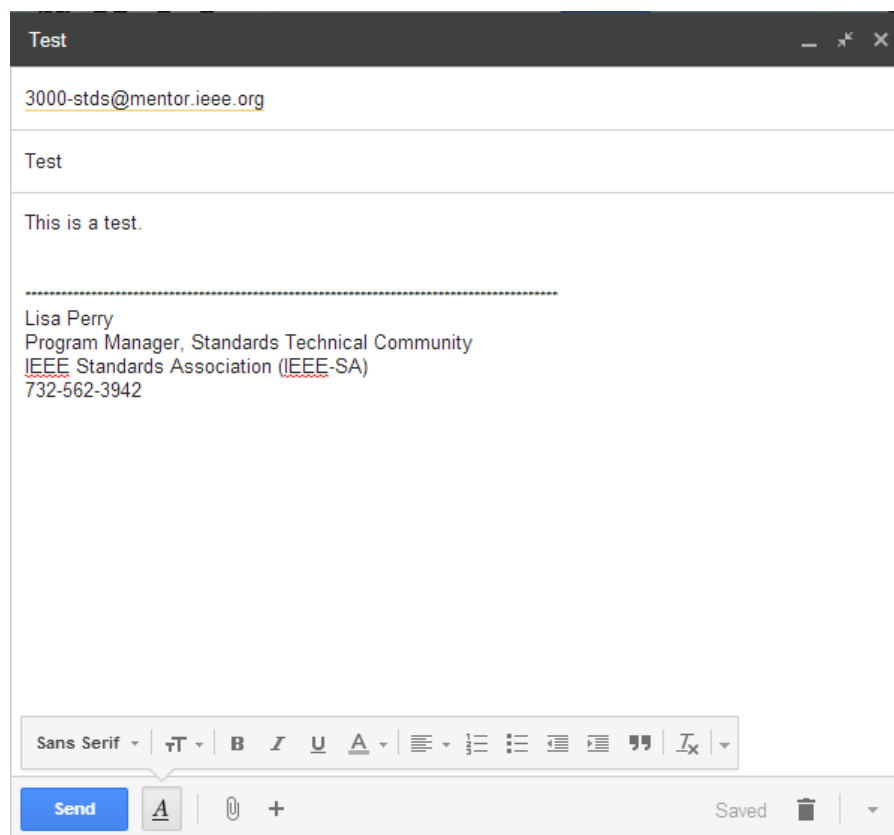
Test

3000-stds@mentor.ieee.org

Test

This is a test.

\*\*\*\*\*\*\*\*\*\*\*\*\*\*\*\*\*\*\*\*\*\*\*\*\*\*\*\*\*\*\*\*\*\*\*\*\*\*\*\*\*\*\*\*\*\*\*\*\*\*\*\*\*\*\*\*\*\*\*\*\*\*\*\*\*\*\*\*\*\*\*\*\*\*\*\*\*\*
Lisa Perry
Program Manager, Standards Technical Community
IEEE Standards Association (IEEE-SA)
732-562-3942

Sans Serif

B I U A

Send

Saved